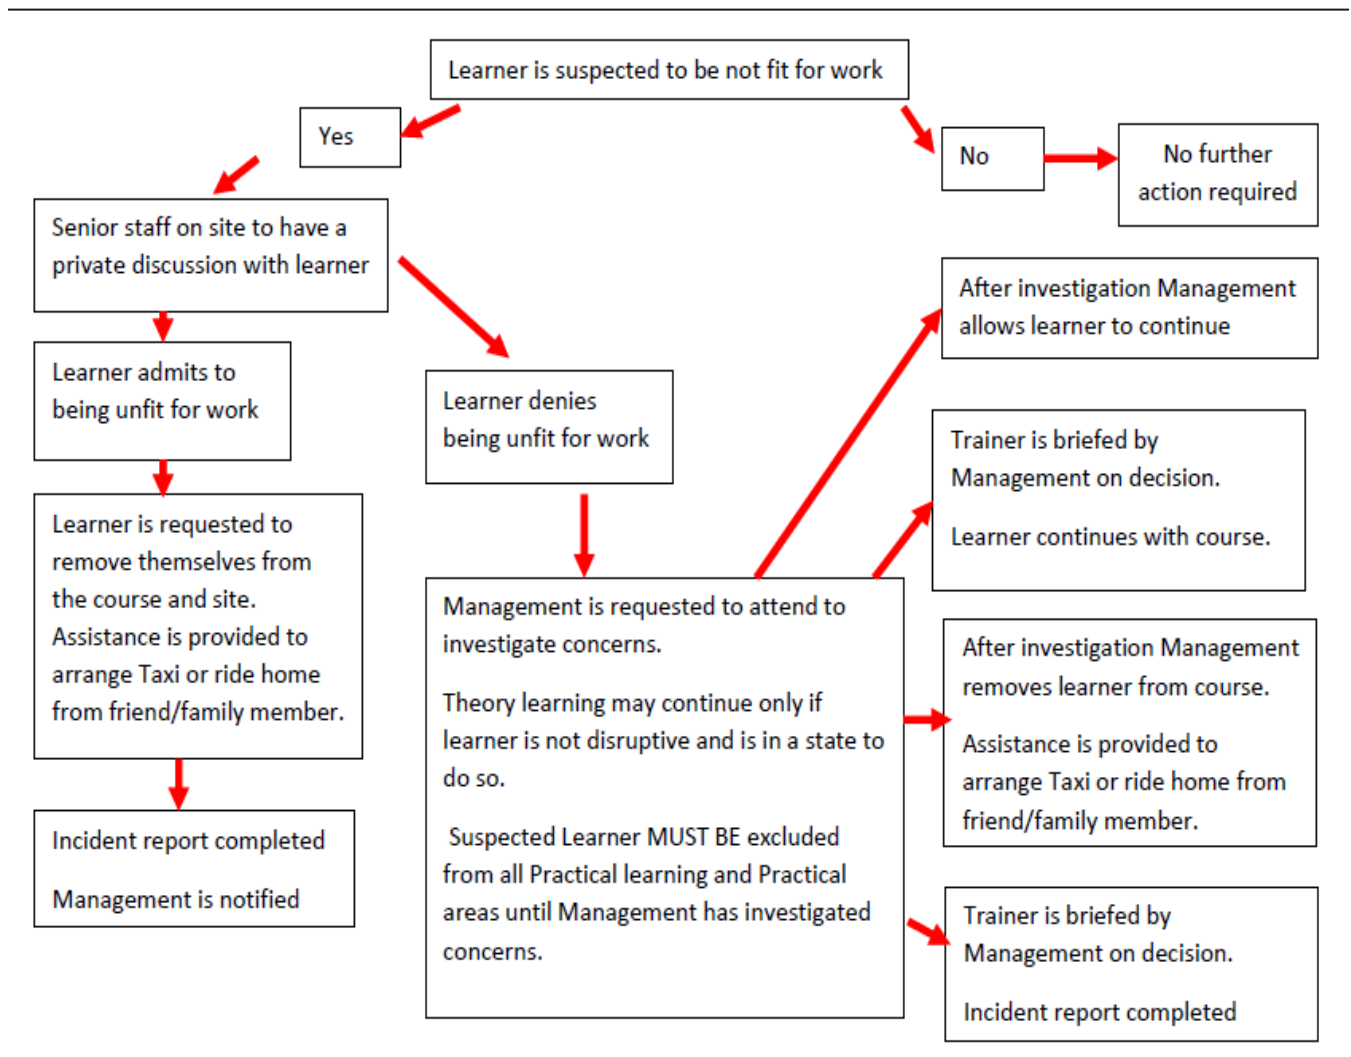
Learner is suspected to be not fit for work

Yes

No

No further action required

Senior staff on site to have a private discussion with learner

After investigation Management allows learner to continue

Learner admits to being unfit for work

Learner denies being unfit for work

Trainer is briefed by Management on decision.

Learner continues with course.

Learner is requested to remove themselves from the course and site. Assistance is provided to arrange Taxi or ride home from friend/family member.

Management is requested to attend to investigate concerns.

Theory learning may continue only if learner is not disruptive and is in a state to do so.

Suspected Learner MUST BE excluded from all Practical learning and Practical areas until Management has investigated concerns.

After investigation Management removes learner from course.

Assistance is provided to arrange Taxi or ride home from friend/family member.

Incident report completed

Management is notified

Trainer is briefed by Management on decision.

Incident report completed